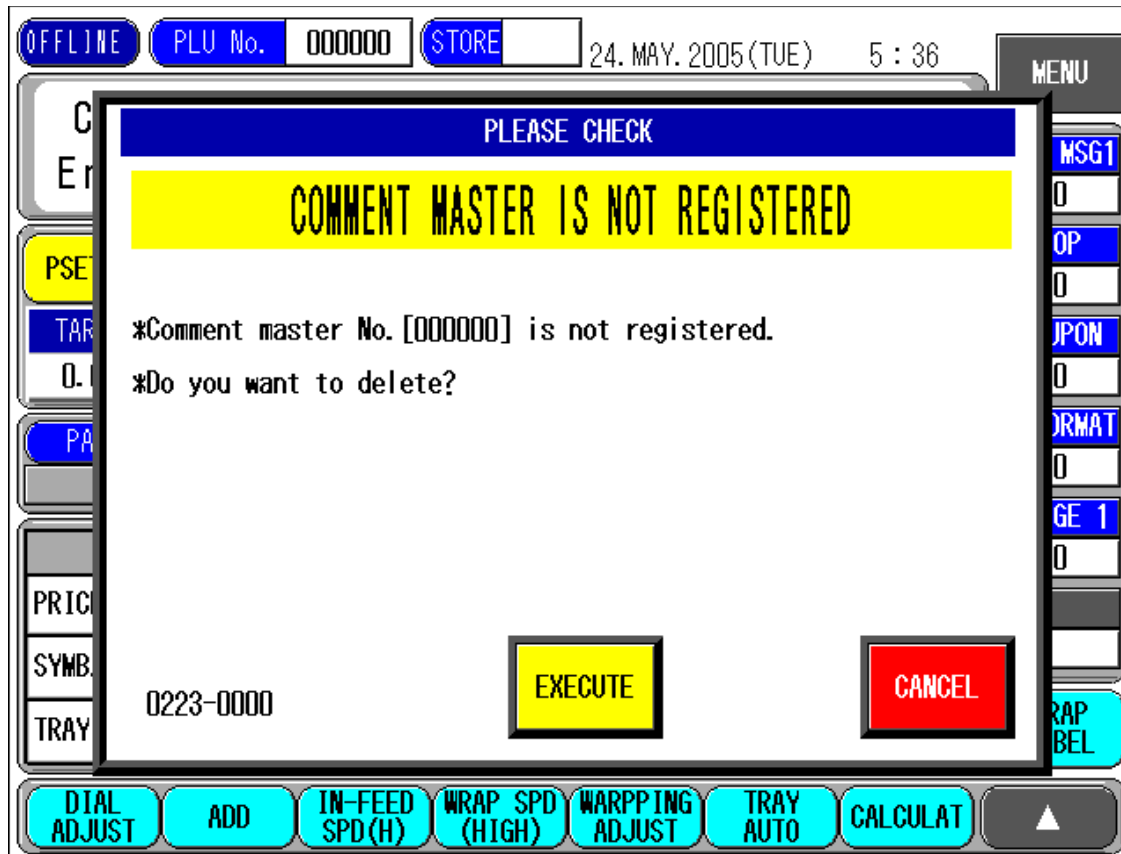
OFFLINE PLU No. 000000 STORE 24. MAY. 2005 (TUE) 5 : 36

MENU

C
Er

PSE

TAR
0.

PA

PRIC

SYMB

TRAY

MSG1
0
OP
0
UPON
0
ORMAT
0
GE 1
0

RAP
BEL

PLEASE CHECK

COMMENT MASTER IS NOT REGISTERED

*Comment master No.[000000] is not registered.

*Do you want to delete?

0223-0000

EXECUTE

CANCEL

DIAL ADJUST
ADD
IN-FEED SPD(H)
WRAP SPD (HIGH)
WARPPING ADJUST
TRAY AUTO
CALCULAT
▲